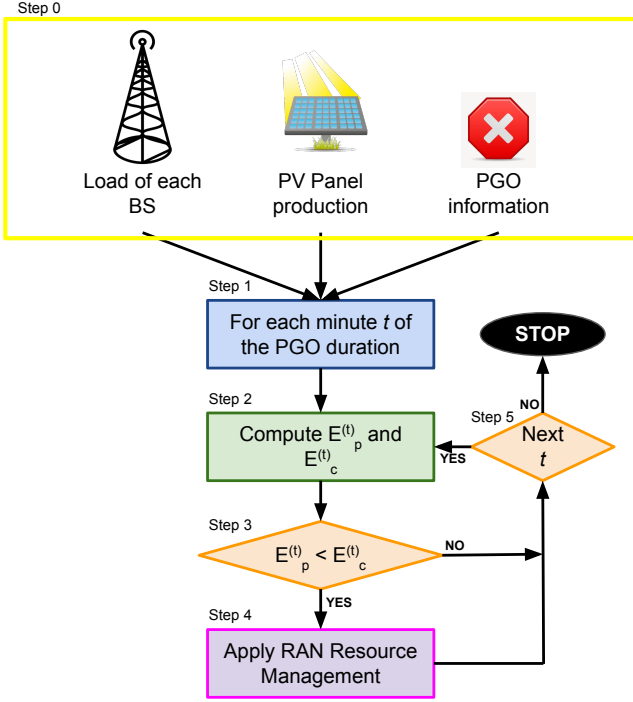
Step 0

Load of each BS

PV Panel production

PGO information

Step 1

For each minute $t$ of the PGO duration

STOP

NO

Step 5

Step 2

Compute $E^{(t)}_{p}$ and $E^{(t)}_{c}$

YES

Next $t$

Step 3

$E^{(t)}_{p} < E^{(t)}_{c}$

NO

YES

Step 4

Apply RAN Resource Management